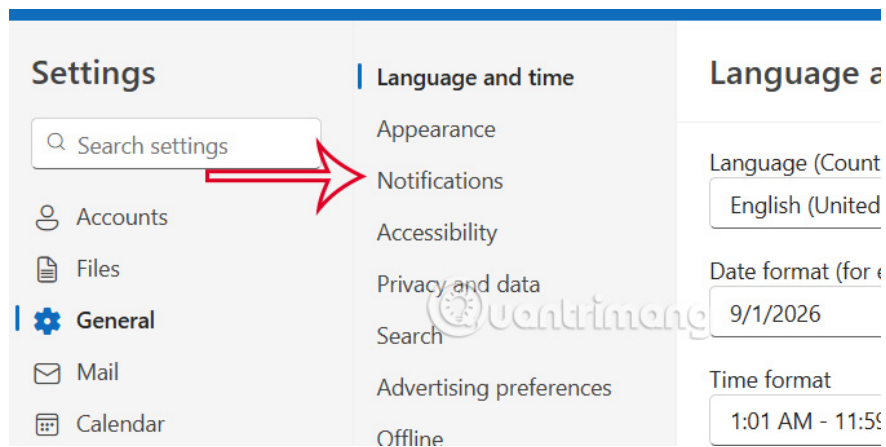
Settings

Search settings

Accounts

Files

General

Mail

Calendar

Language and time

Appearance

Notifications

Accessibility

Privacy and data

Search

Advertising preferences

Offline

Language a

Language (Count

English (United

Date format (for e

9/1/2026

Time format

1:01 AM - 11:5

quantrimang